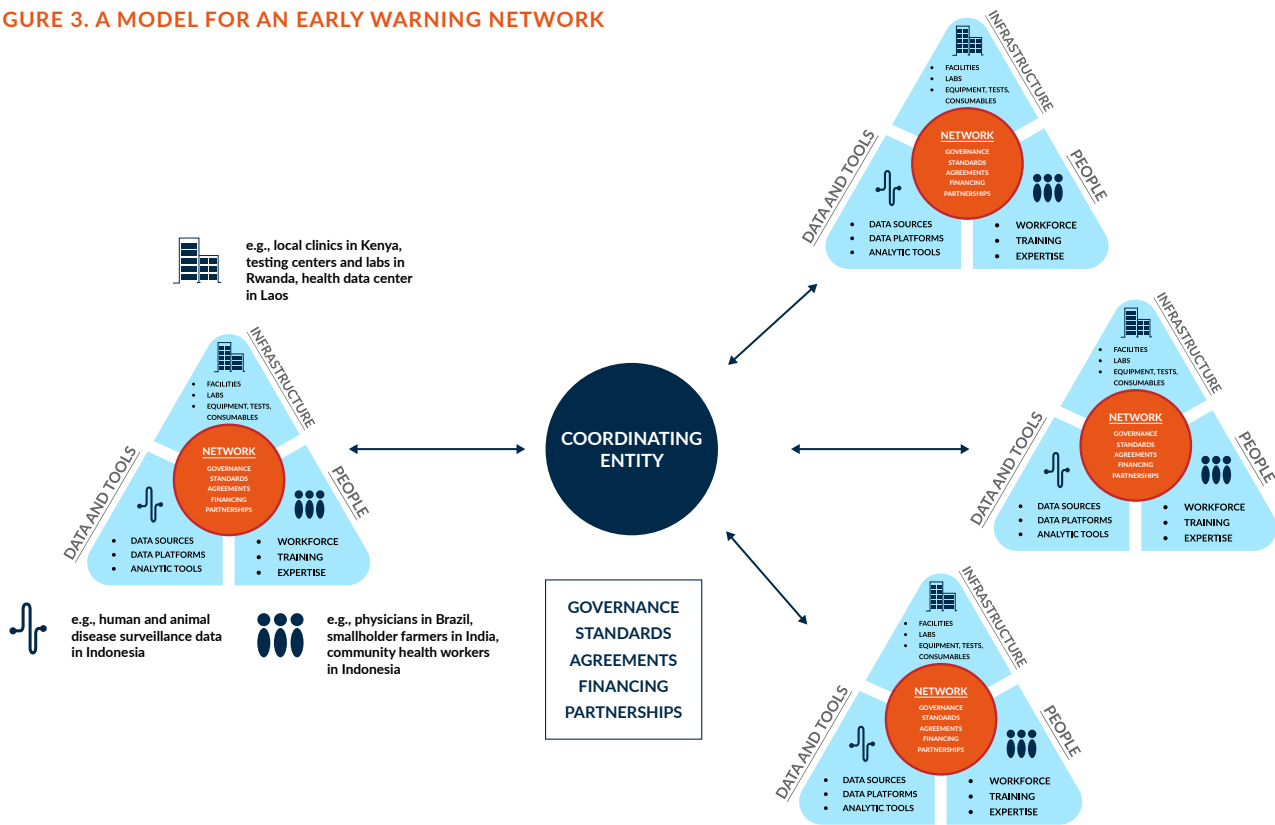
GURE 3. A MODEL FOR AN EARLY WARNING NETWORK

e.g., local clinics in Kenya, testing centers and labs in Rwanda, health data center in Laos

INFRASTRUCTURE
- FACILITIES
- LABS
- EQUIPMENT, TESTS, CONSUMABLES

NETWORK
GOVERNANCE
STANDARDS
AGREEMENTS
FINANCING
PARTNERSHIPS

DATA AND TOOLS
- DATA SOURCES
- DATA PLATFORMS
- ANALYTIC TOOLS

PEOPLE
- WORKFORCE
- TRAINING
- EXPERTISE

e.g., human and animal disease surveillance data in Indonesia

e.g., physicians in Brazil, smallholder farmers in India, community health workers in Indonesia

COORDINATING ENTITY

GOVERNANCE
STANDARDS
AGREEMENTS
FINANCING
PARTNERSHIPS

INFRASTRUCTURE
- FACILITIES
- LABS
- EQUIPMENT, TESTS, CONSUMABLES

NETWORK
GOVERNANCE
STANDARDS
AGREEMENTS
FINANCING
PARTNERSHIPS

DATA AND TOOLS
- DATA SOURCES
- DATA PLATFORMS
- ANALYTIC TOOLS

PEOPLE
- WORKFORCE
- TRAINING
- EXPERTISE

INFRASTRUCTURE
- FACILITIES
- LABS
- EQUIPMENT, TESTS, CONSUMABLES

NETWORK
GOVERNANCE
STANDARDS
AGREEMENTS
FINANCING
PARTNERSHIPS

DATA AND TOOLS
- DATA SOURCES
- DATA PLATFORMS
- ANALYTIC TOOLS

PEOPLE
- WORKFORCE
- TRAINING
- EXPERTISE

INFRASTRUCTURE
- FACILITIES
- LABS
- EQUIPMENT, TESTS, CONSUMABLES

NETWORK
GOVERNANCE
STANDARDS
AGREEMENTS
FINANCING
PARTNERSHIPS

DATA AND TOOLS
- DATA SOURCES
- DATA PLATFORMS
- ANALYTIC TOOLS

PEOPLE
- WORKFORCE
- TRAINING
- EXPERTISE